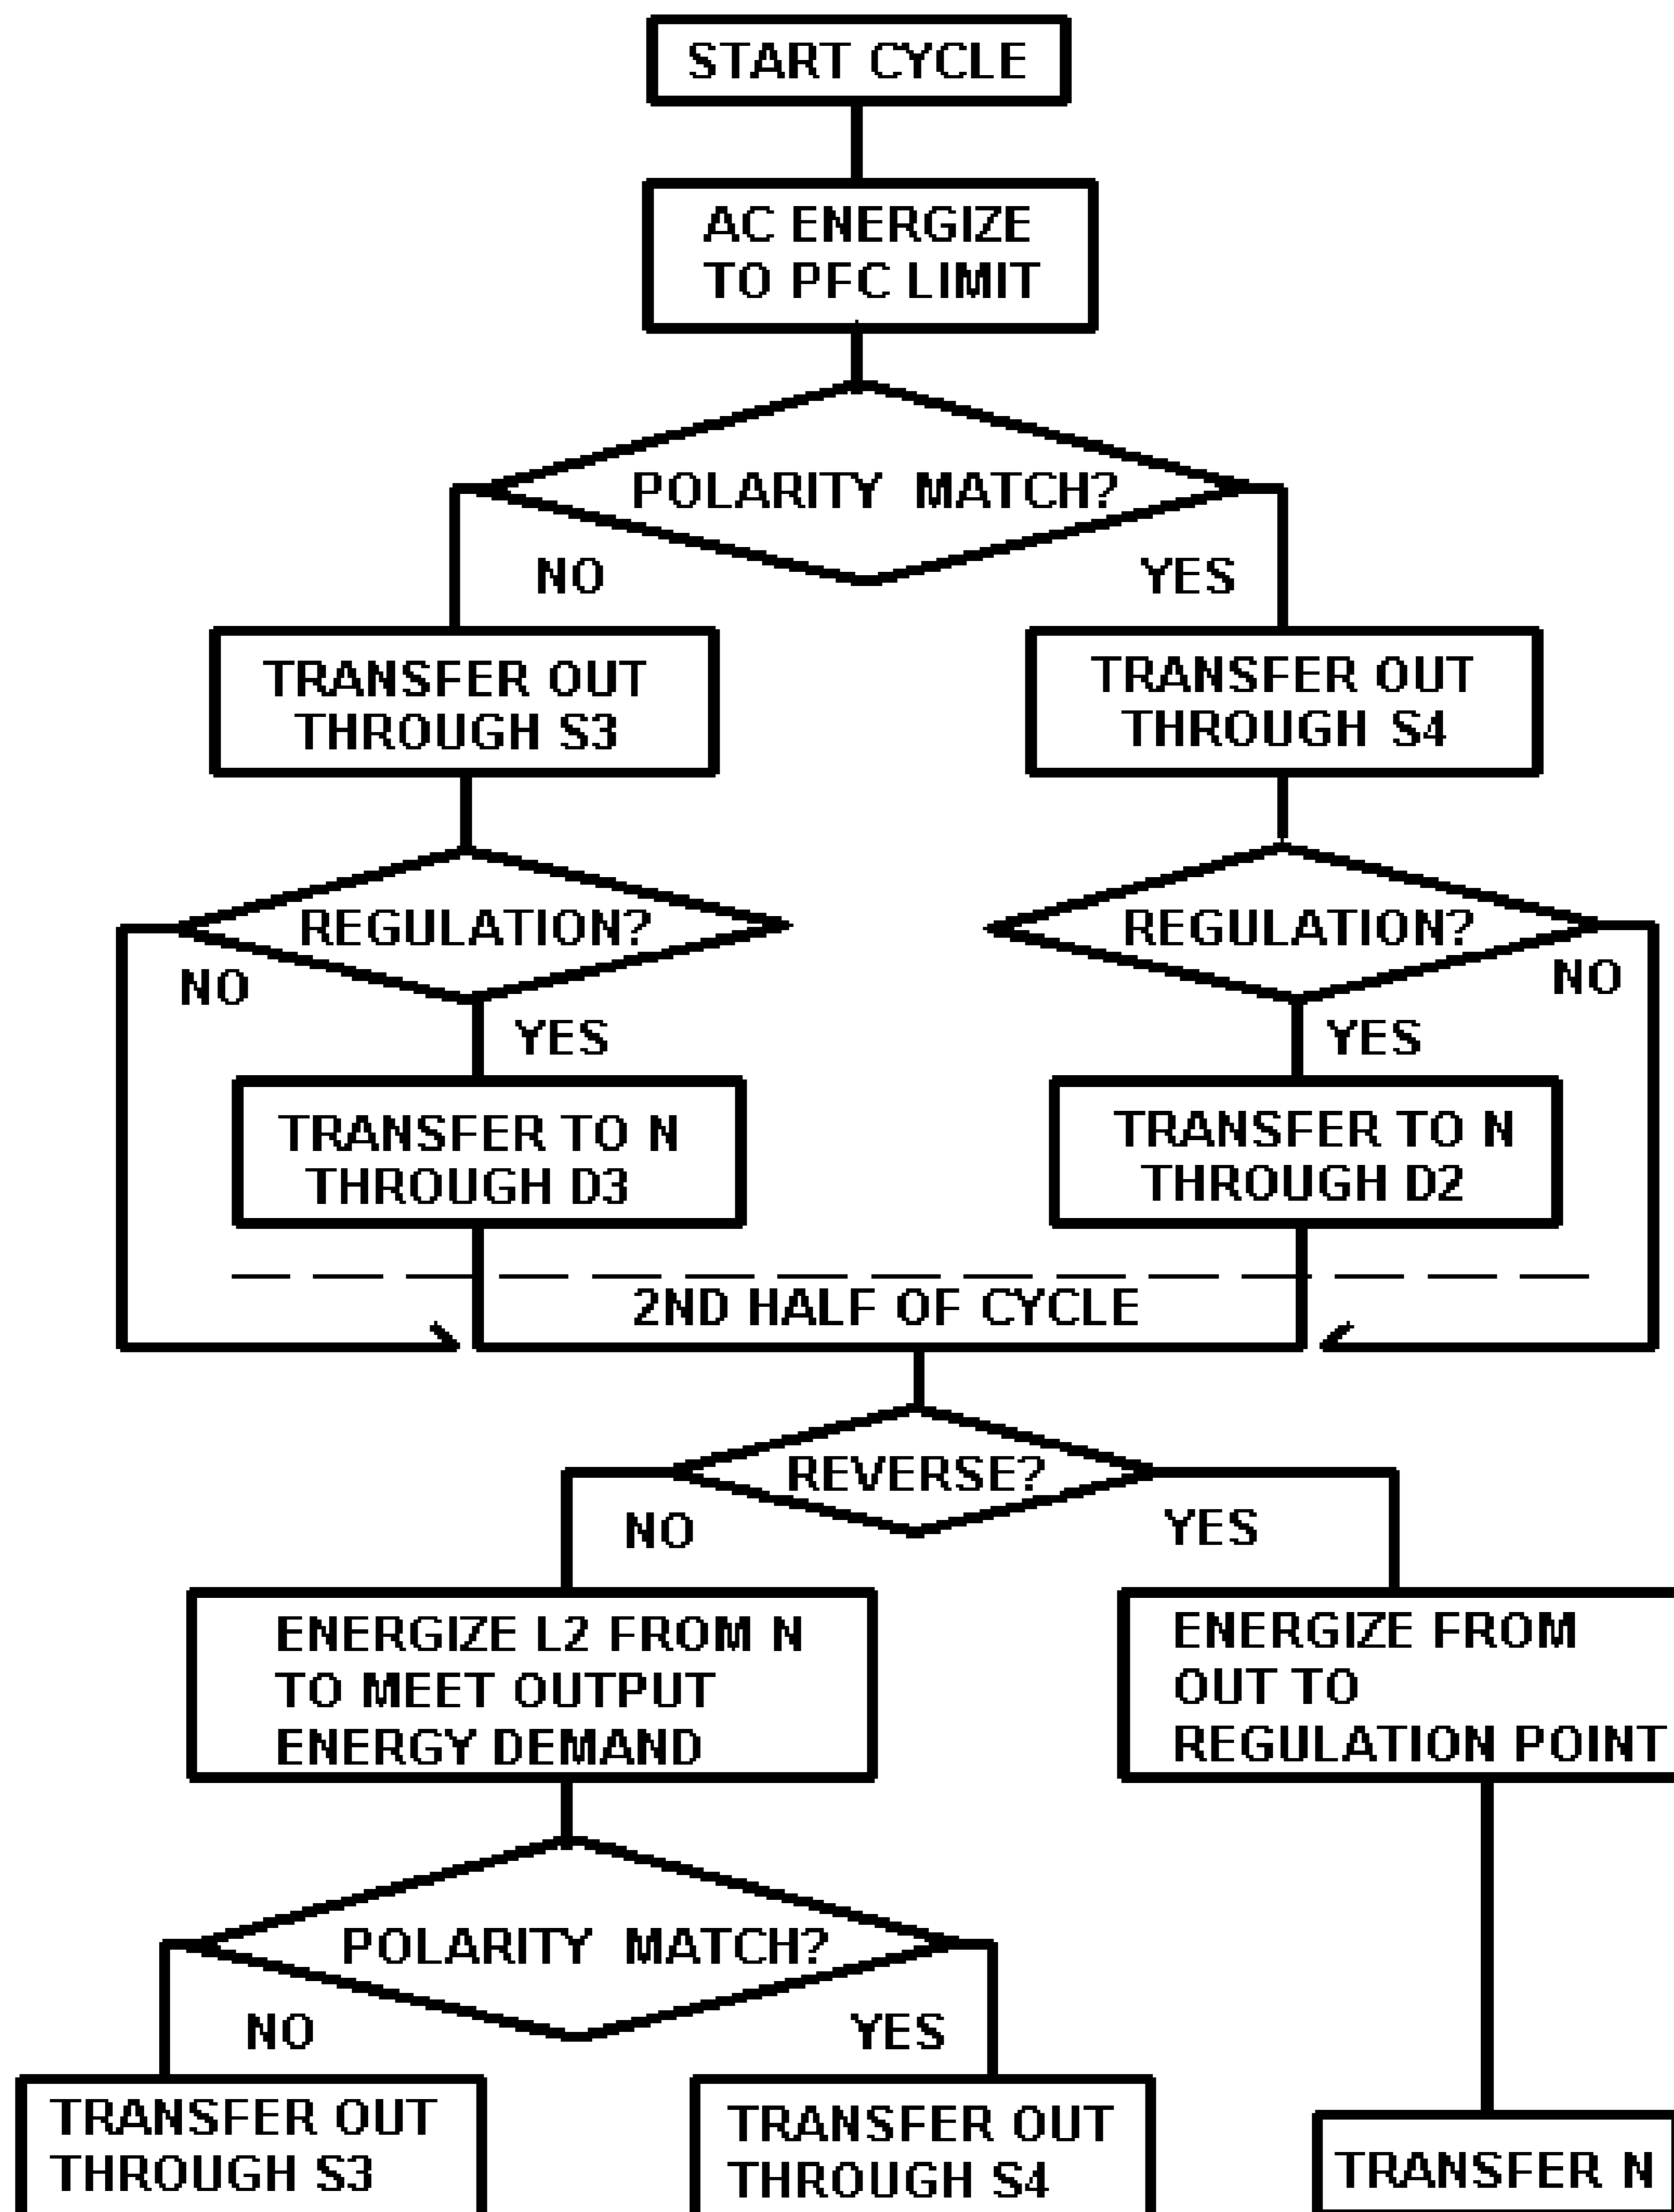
START CYCLE

AC ENERGIZE TO PFC LIMIT

POLARITY MATCH?

NO

YES

TRANSFER OUT THROUGH S3

TRANSFER OUT THROUGH S4

REGULATION?

NO

YES

REGULATION?

NO

YES

TRANSFER TO N THROUGH D3

TRANSFER TO N THROUGH D2

2ND HALF OF CYCLE

REVERSE?

NO

YES

ENERGIZE L2 FROM N TO MEET OUTPUT ENERGY DEMAND

ENERGIZE FROM OUT TO REGULATION POINT

POLARITY MATCH?

NO

YES

TRANSFER OUT THROUGH S3

TRANSFER OUT THROUGH S4

TRANSFER N